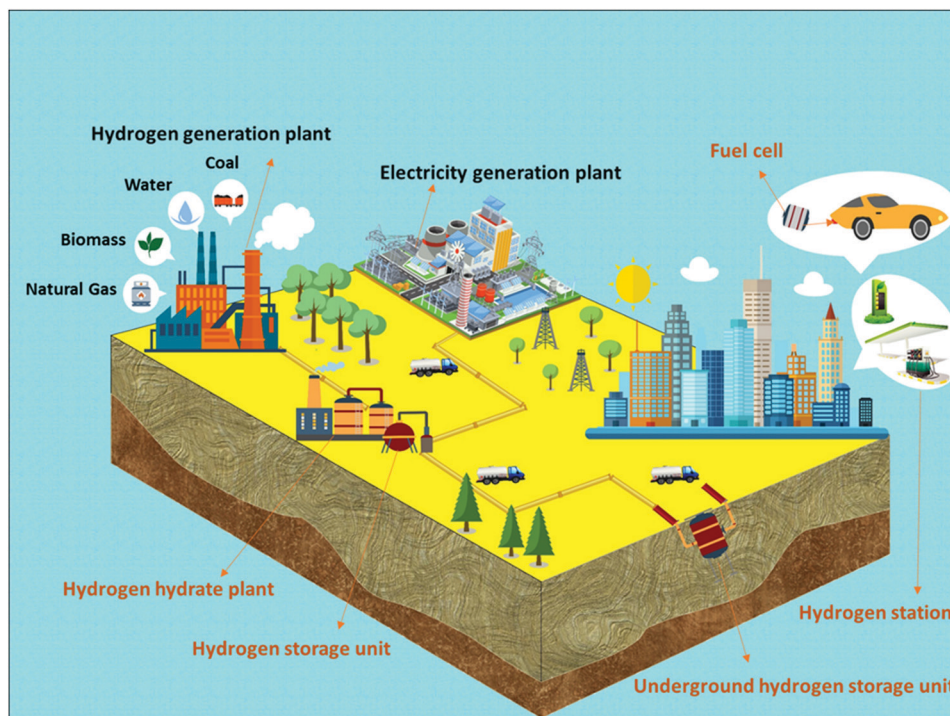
Hydrogen generation plant

Coal

Water

Biomass

Natural Gas

Electricity generation plant

Fuel cell

Hydrogen hydrate plant

Hydrogen storage unit

Hydrogen station

Underground hydrogen storage unit